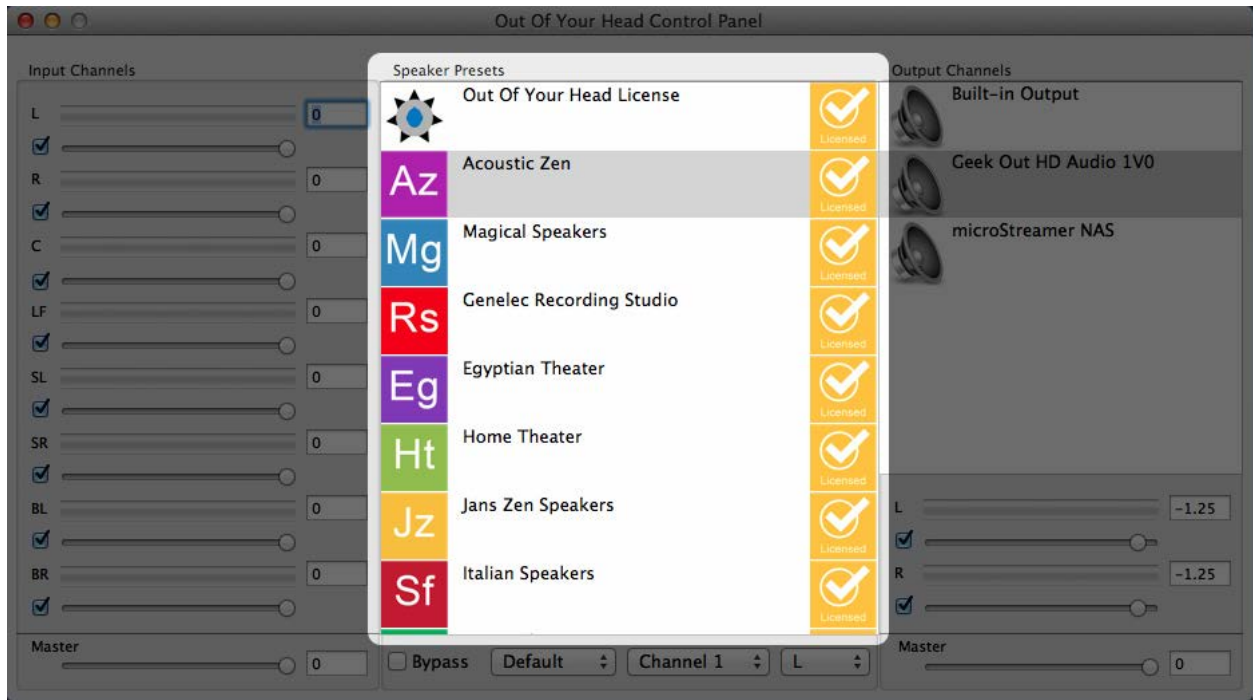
Out Of Your Head Control Panel

Input Channels

L 0

R 0

C 0

LF 0

SL 0

SR 0

BL 0

BR 0

Master 0

Speaker Presets

Out Of Your Head License Licensed

Az Acoustic Zen Licensed

Mg Magical Speakers Licensed

Rs Genelec Recording Studio Licensed

Eg Egyptian Theater Licensed

Ht Home Theater Licensed

Jz Jans Zen Speakers Licensed

Sf Italian Speakers Licensed

Bypass Default Channel 1 L

Output Channels

Built-in Output

Geek Out HD Audio 1V0

microStreamer NAS

L -1.25

R -1.25

Master 0